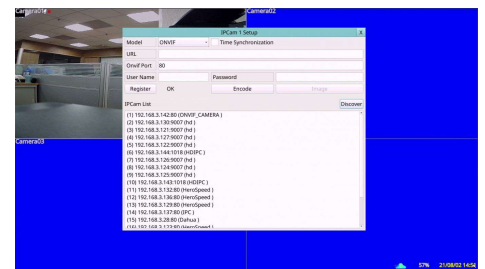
Camera01
Camera02
Camera03

IPCam 1 Setup
x
Model ONVIF Time Synchronization
URL
Onvif Port 80
User Name Password
Register OK Encode Image
IPCam List Discover
(1) 192.168.3.142:80 (ONVIF_CAMERA )
(2) 192.168.3.130:9007 (hd )
(3) 192.168.3.121:9007 (hd )
(4) 192.168.3.127:9007 (hd )
(5) 192.168.3.122:9007 (hd )
(6) 192.168.3.144:1018 (HDIPC )
(7) 192.168.3.126:9007 (hd )
(8) 192.168.3.124:9007 (hd )
(9) 192.168.3.125:9007 (hd )
(10) 192.168.3.143:1018 (HDIPC )
(11) 192.168.3.132:80 (HeroSpeed )
(12) 192.168.3.136:80 (HeroSpeed )
(13) 192.168.3.129:80 (HeroSpeed )
(14) 192.168.3.137:80 (IPC )
(15) 192.168.3.28:80 (Dahua )
(16) 192.168.3.123:80 (HeroSpeed )

57% 21/08/02 14:54